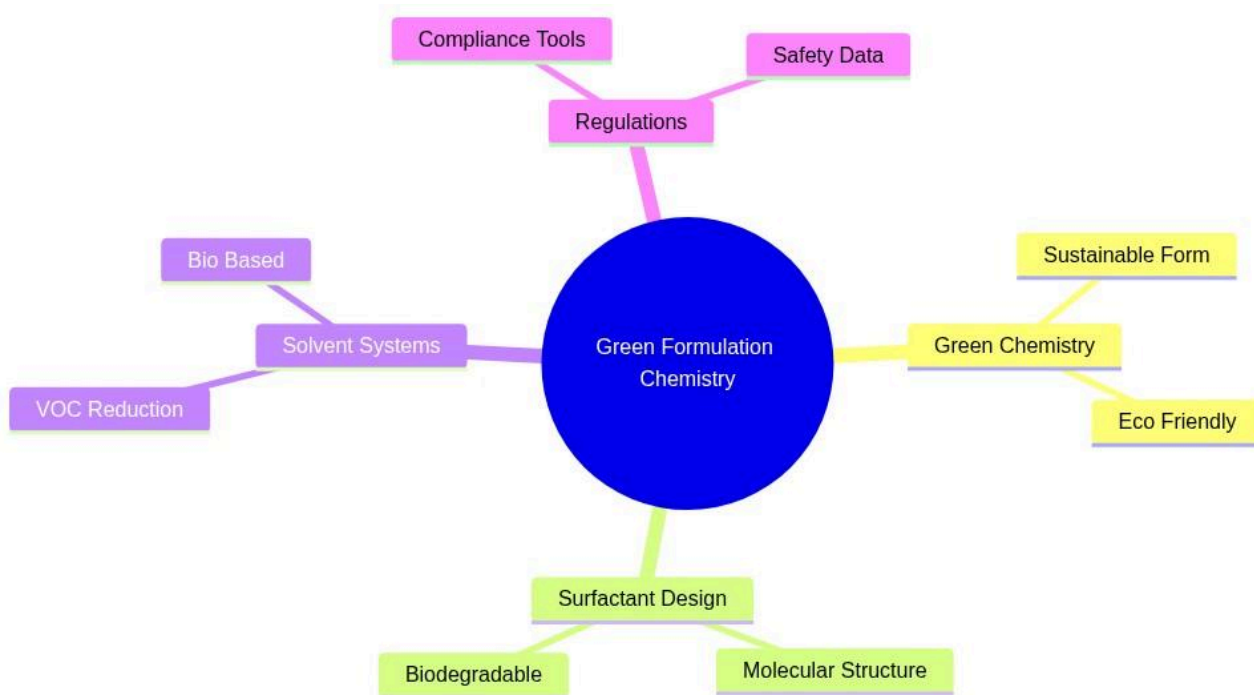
Compliance Tools

Safety Data

Regulations

Bio Based

Solvent Systems

VOC Reduction

Green Formulation Chemistry

Sustainable Form

Green Chemistry

Eco Friendly

Surfactant Design

Biodegradable

Molecular Structure